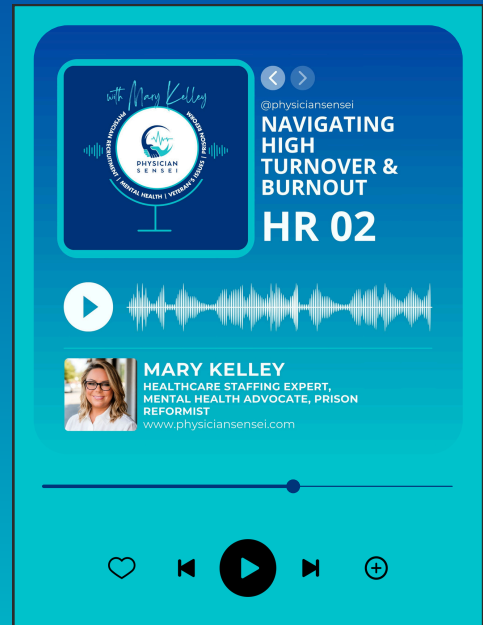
with Mary Kelley

PHYSICIAN SENSEI

PHYSICIAN RECRUITMENT | MENTAL HEALTH | VETERAN'S ISSUES | PRISON REFORM

@physiciansensei

NAVIGATING HIGH TURNOVER & BURNOUT

HR 02

MARY KELLEY

HEALTHCARE STAFFING EXPERT, MENTAL HEALTH ADVOCATE, PRISON REFORMIST

www.physiciansensei.com